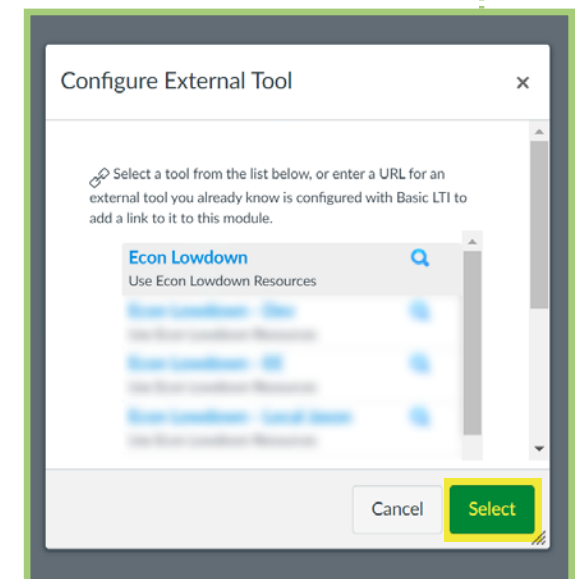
Configure External Tool ×

Select a tool from the list below, or enter a URL for an external tool you already know is configured with Basic LTI to add a link to it to this module.

Econ Lowdown
Use Econ Lowdown Resources

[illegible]
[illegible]

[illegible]
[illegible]

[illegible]
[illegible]

Cancel Select